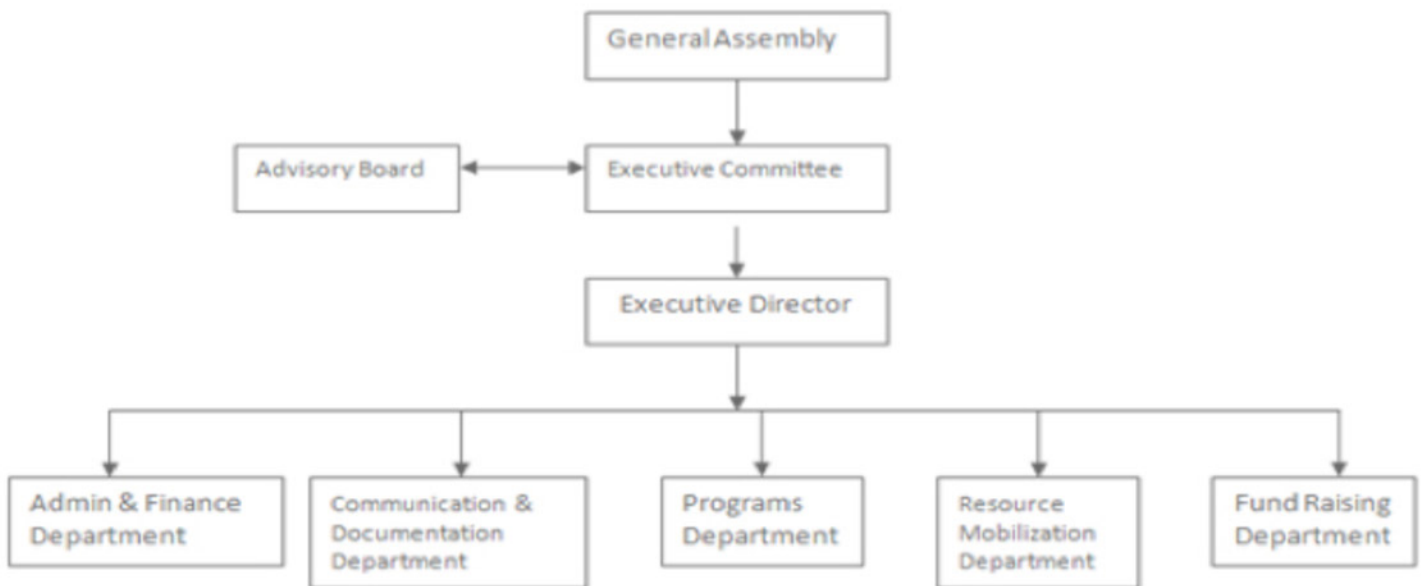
General Assembly

Advisory Board

Executive Committee

Executive Director

Admin & Finance Department

Communication & Documentation Department

Programs Department

Resource Mobilization Department

Fund Raising Department